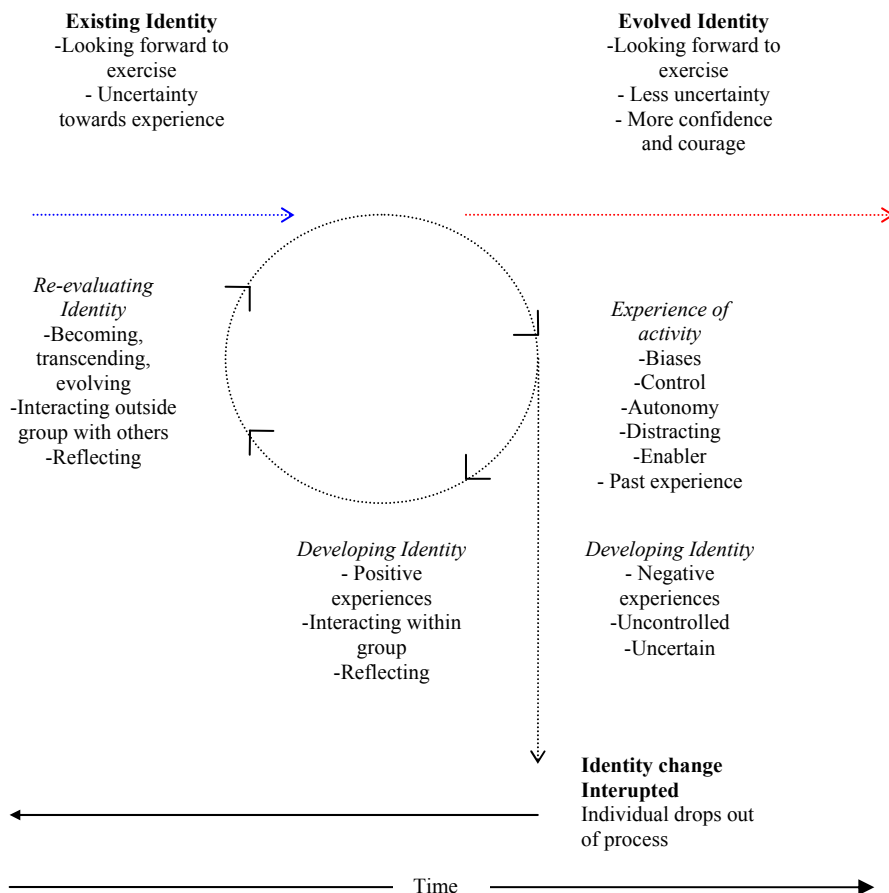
**Existing Identity**
-Looking forward to exercise
- Uncertainty towards experience

**Evolved Identity**
-Looking forward to exercise
- Less uncertainty
- More confidence and courage

*Re-evaluating Identity*
-Becoming, transcending, evolving
-Interacting outside group with others
-Reflecting

*Experience of activity*
-Biases
-Control
-Autonomy
-Distracting
-Enabler
- Past experience

*Developing Identity*
- Positive experiences
-Interacting within group
-Reflecting

*Developing Identity*
- Negative experiences
-Uncontrolled
-Uncertain

**Identity change Interupted**
Individual drops out of process

Time